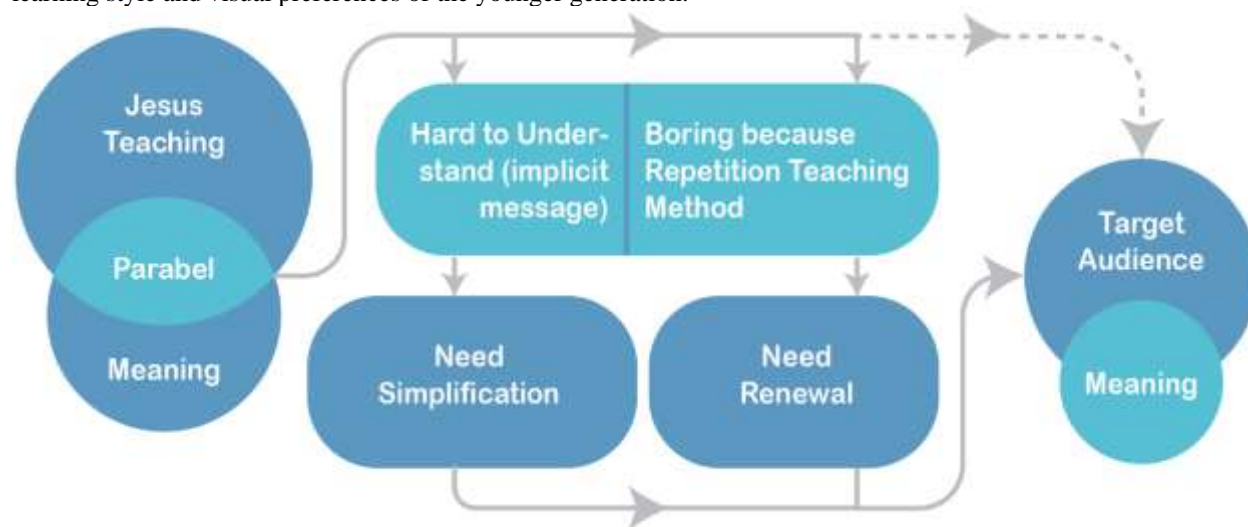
learning style and visual preferences of the younger generation.

Jesus Teaching

Parabel

Meaning

Hard to Understand (implicit message)

Boring because Repetition Teaching Method

Need Simplification

Need Renewal

Target Audience

Meaning